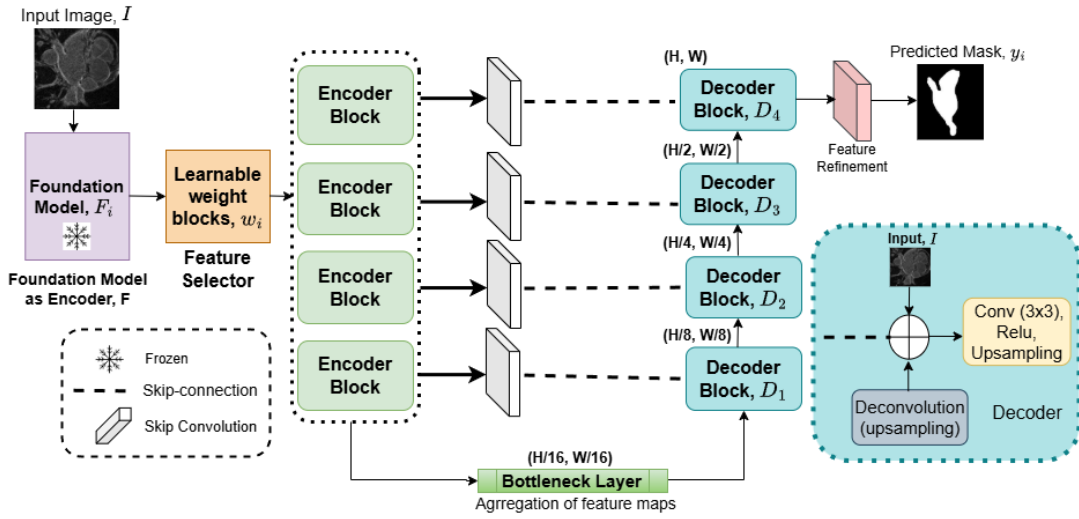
Input Image, $I$

Foundation Model, $F_i$

Foundation Model as Encoder, F

Learnable weight blocks, $w_i$

Feature Selector

Encoder Block

Encoder Block

Encoder Block

Encoder Block

Frozen

Skip-connection

Skip Convolution

(H, W)

Decoder Block, $D_4$

(H/2, W/2)

Decoder Block, $D_3$

(H/4, W/4)

Decoder Block, $D_2$

(H/8, W/8)

Decoder Block, $D_1$

(H/16, W/16)

Bottleneck Layer

Agrregation of feature maps

Feature Refinement

Predicted Mask, $y_i$

Input, $I$

Conv (3x3), Relu, Upsampling

Deconvolution (upsampling)

Decoder